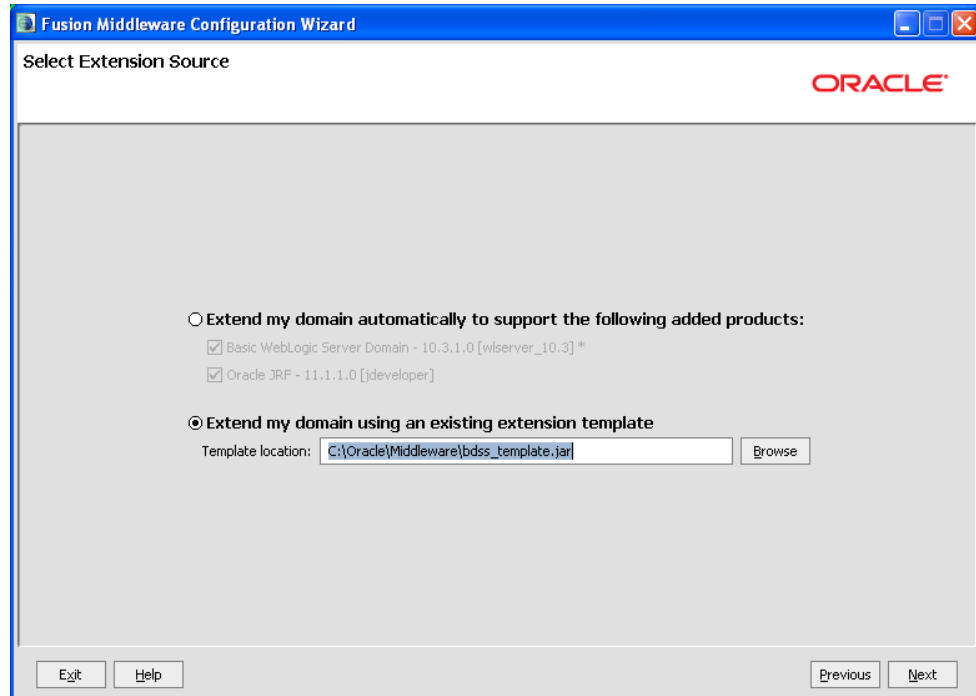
Fusion Middleware Configuration Wizard

Select Extension Source

ORACLE

Extend my domain automatically to support the following added products:

Basic WebLogic Server Domain - 10.3.1.0 [wlserver_10.3] *

Oracle JRF - 11.1.1.0 [jdeveloper]

Extend my domain using an existing extension template

Template location: C:\Oracle\Middleware\bdss_template.jar Browse

Exit Help Previous Next